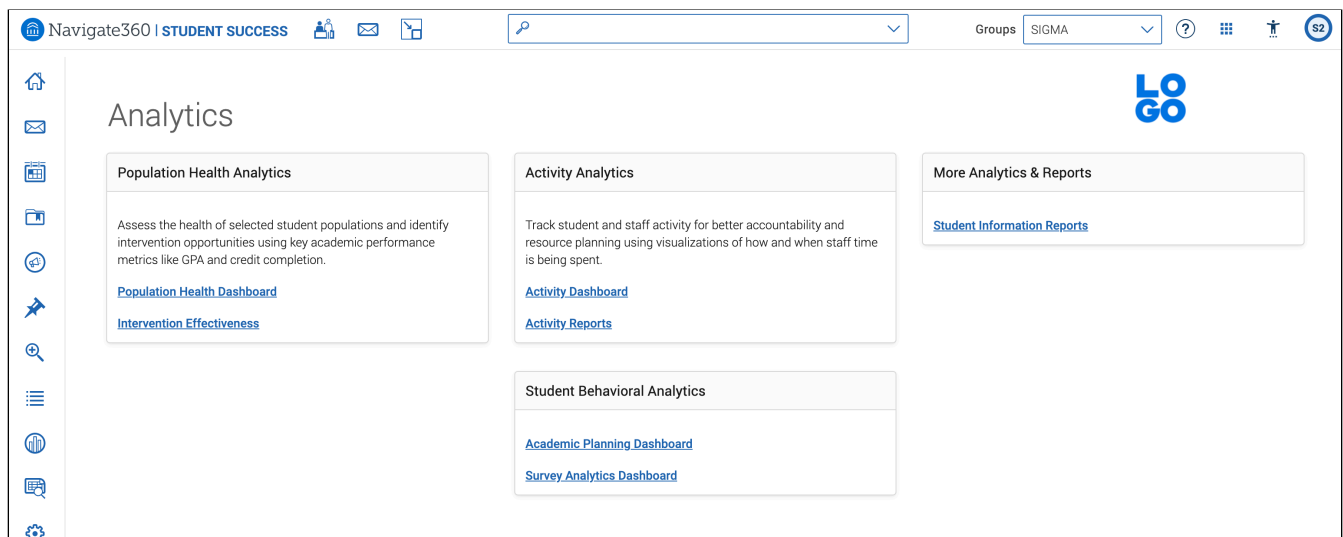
Navigate360 | STUDENT SUCCESS

Groups SIGMA

S2

LO
GO

Analytics

Population Health Analytics

Assess the health of selected student populations and identify intervention opportunities using key academic performance metrics like GPA and credit completion.

Population Health Dashboard

Intervention Effectiveness

Activity Analytics

Track student and staff activity for better accountability and resource planning using visualizations of how and when staff time is being spent.

Activity Dashboard

Activity Reports

More Analytics & Reports

Student Information Reports

Student Behavioral Analytics

Academic Planning Dashboard

Survey Analytics Dashboard